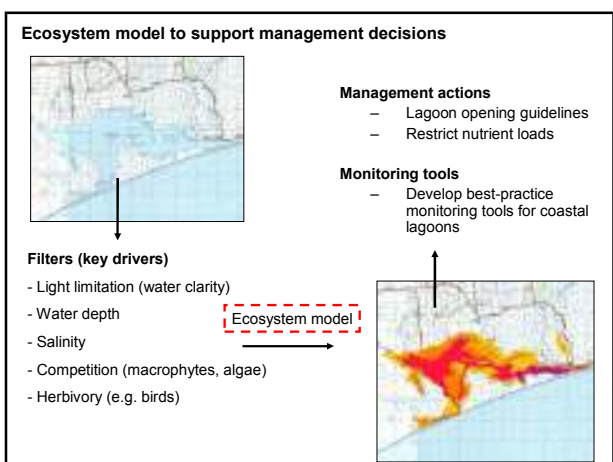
Ecosystem model to support management decisions

Management actions
– Lagoon opening guidelines
– Restrict nutrient loads

Monitoring tools
– Develop best-practice monitoring tools for coastal lagoons

Filters (key drivers)
- Light limitation (water clarity)
- Water depth
- Salinity
- Competition (macrophytes, algae)
- Herbivory (e.g. birds)

Ecosystem model